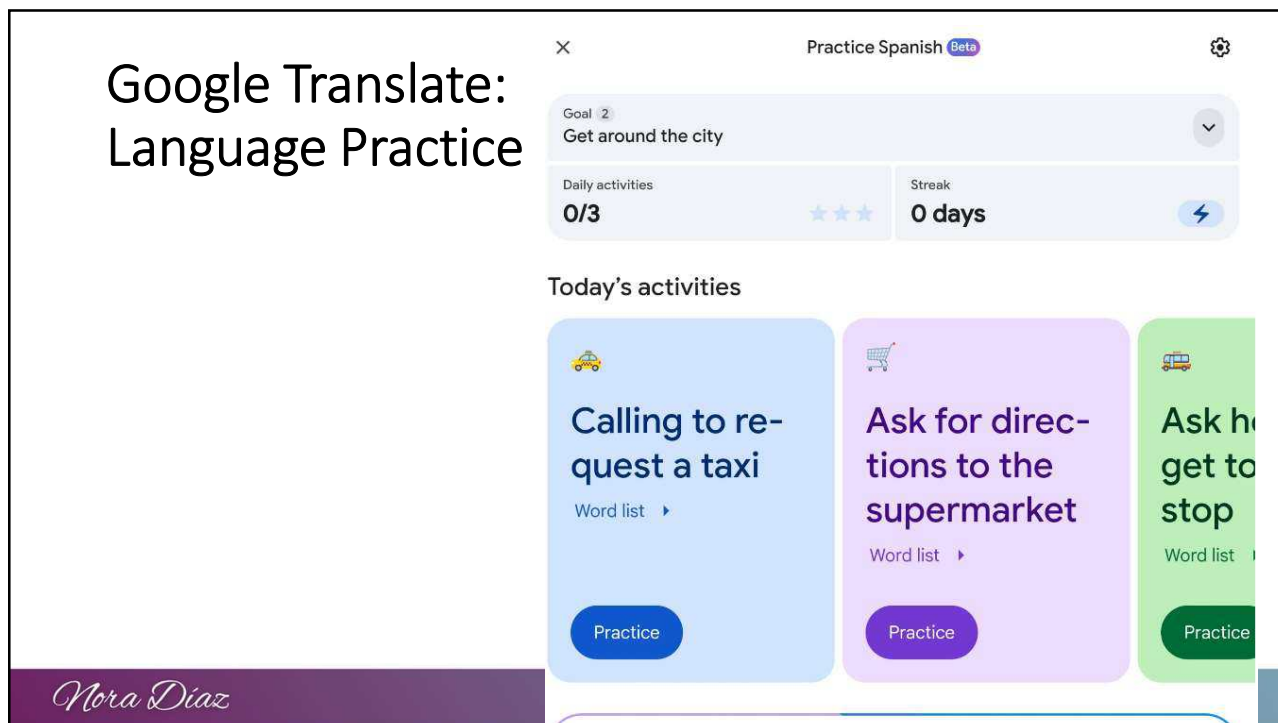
Google Translate: Language Practice

×
Practice Spanish Beta

Goal 2
Get around the city

Daily activities
0/3

Streak
0 days

Today's activities

Calling to request a taxi
Word list
Practice

Ask for directions to the supermarket
Word list
Practice

Ask h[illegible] get to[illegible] stop
Word list
Practice

Nora Díaz